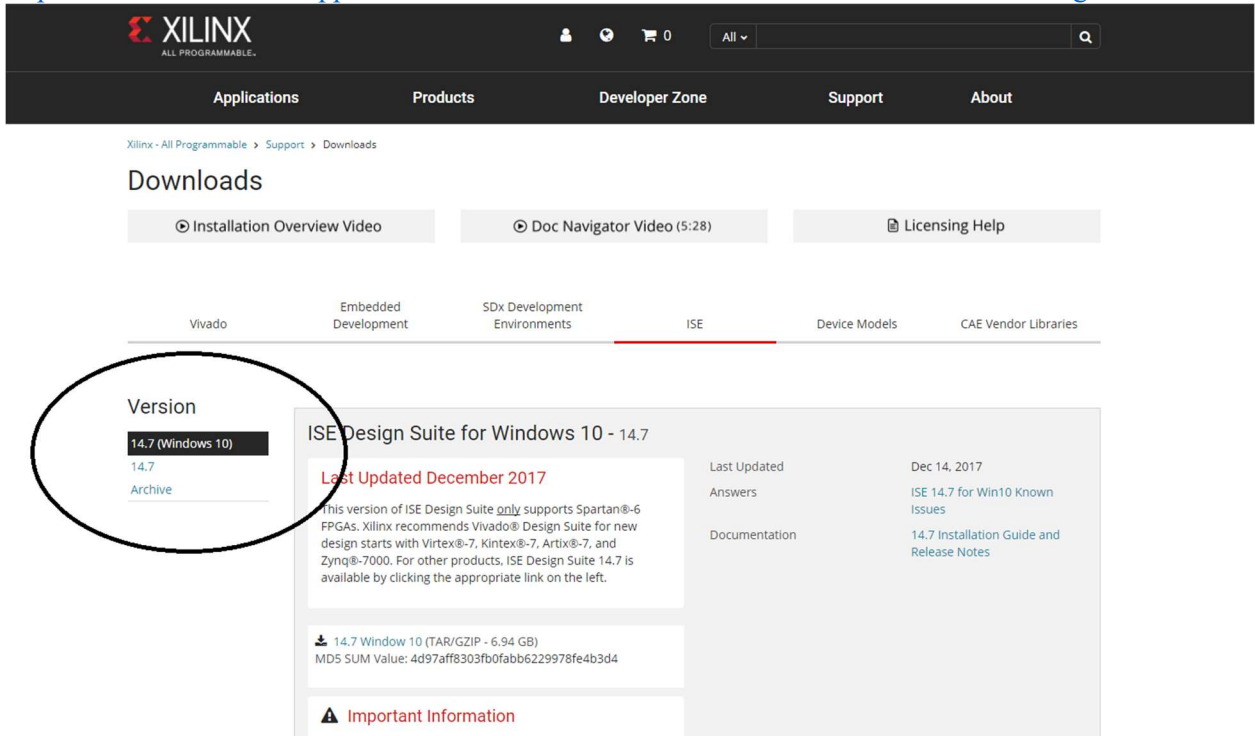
XILINX
ALL PROGRAMMABLE.

0

All

Applications
Products
Developer Zone
Support
About

Xilinx - All Programmable > Support > Downloads

Downloads

Installation Overview Video
Doc Navigator Video (5:28)
Licensing Help

Vivado
Embedded Development
SDx Development Environments
ISE
Device Models
CAE Vendor Libraries

Version

14.7 (Windows 10)
14.7
Archive

ISE Design Suite for Windows 10 - 14.7

Last Updated December 2017

This version of ISE Design Suite only supports Spartan®-6 FPGAs. Xilinx recommends Vivado® Design Suite for new design starts with Virtex®-7, Kintex®-7, Artix®-7, and Zynq®-7000. For other products, ISE Design Suite 14.7 is available by clicking the appropriate link on the left.

| Last Updated | Dec 14, 2017 |
|---|---|
| Answers | ISE 14.7 for Win10 Known Issues |
| Documentation | 14.7 Installation Guide and Release Notes |

14.7 Window 10 (TAR/GZIP - 6.94 GB)
MD5 SUM Value: 4d97aff8303fb0fabb6229978fe4b3d4

Important Information